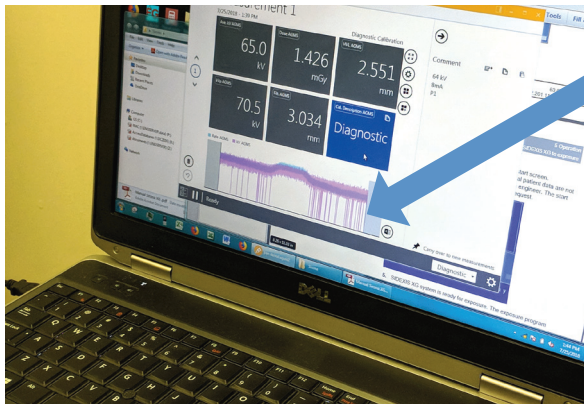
urement 1

65.0
kV

1.426
mGy

Diagnostic Calibration
2.551
mm

70.5
kV

3.034
mm

Diagnostic

Comment
64 kV
Bmk
P1

Ready

Carry over to new measurement

Diagnostic

Tools

Edit

Operation

start screen.
all patient data are not
engineer. The scan
request

IDEXIS AO system is ready for exposure. The exposure program

DELL